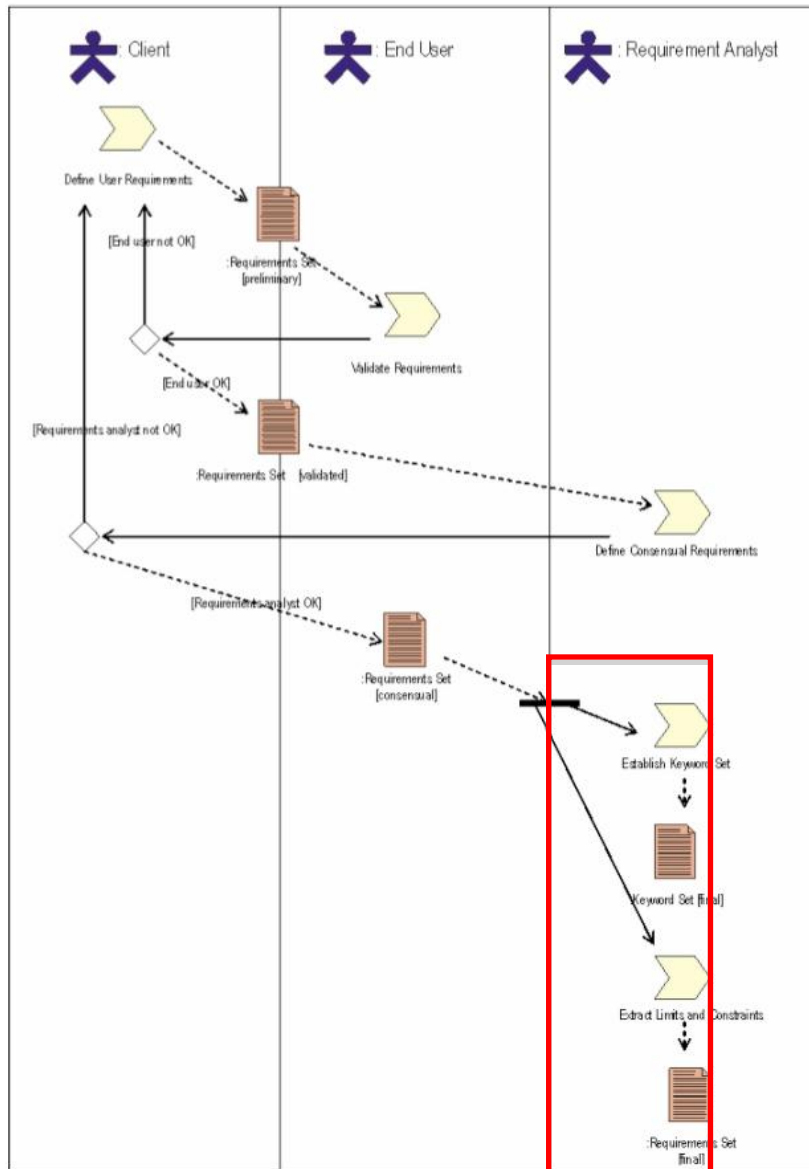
: Client

: End User

: Requirement Analyst

Define User Requirements

[End user not OK]

:Requirements Set [preliminary]

Validate Requirements

[End user OK]

[Requirements analyst not OK]

:Requirements Set [validated]

Define Consensual Requirements

[Requirements analyst OK]

:Requirements Set [consensual]

Establish Keyword Set

Keyword Set [final]

Extract Limits and Constraints

:Requirements Set [final]